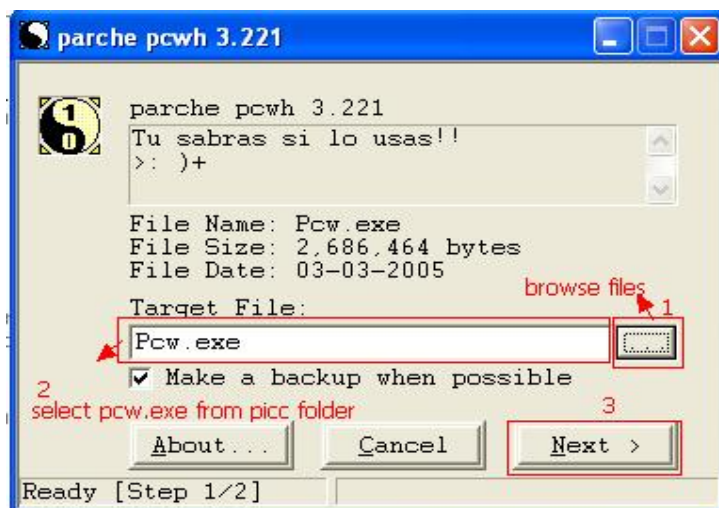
parche pcwh 3.221

parche pcwh 3.221

Tu sabras si lo usas!!
>: )+

File Name: Pcw.exe
File Size: 2,686,464 bytes
File Date: 03-03-2005

Target File:

browse files

1

Pcw.exe

...

Make a backup when possible

2
select pcw.exe from picc folder

3

About...

Cancel

Next >

Ready [Step 1/2]